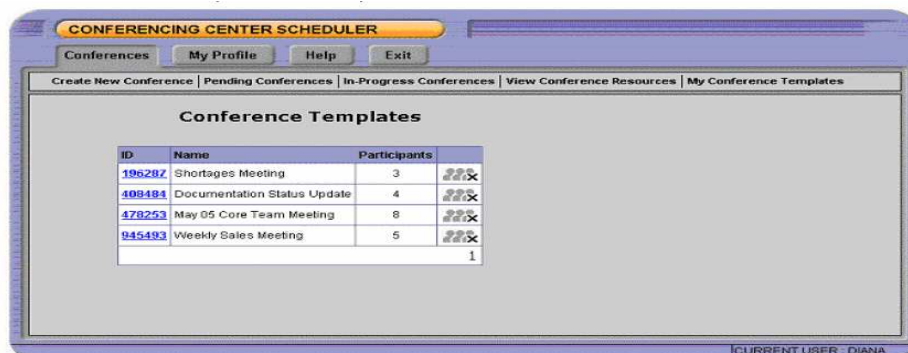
CONFERENCING CENTER SCHEDULER

Conferences | My Profile | Help | Exit

Create New Conference | Pending Conferences | In-Progress Conferences | View Conference Resources | My Conference Templates

Conference Templates

| ID | Name | Participants | |
|---|---|---|---|
| 196287 | Shortages Meeting | 3 | |
| 408484 | Documentation Status Update | 4 | |
| 478253 | May 05 Core Team Meeting | 8 | |
| 945493 | Weekly Sales Meeting | 5 | |
| | | | 1 |

CURRENT USER : DIANA